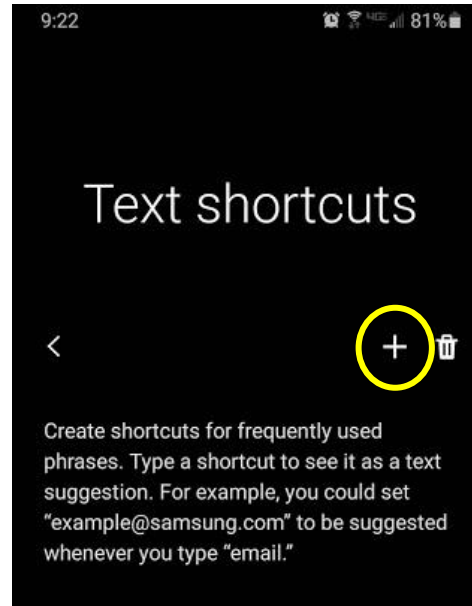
9:22 81%

Text shortcuts

<

+

Create shortcuts for frequently used phrases. Type a shortcut to see it as a text suggestion. For example, you could set “example@samsung.com” to be suggested whenever you type “email.”